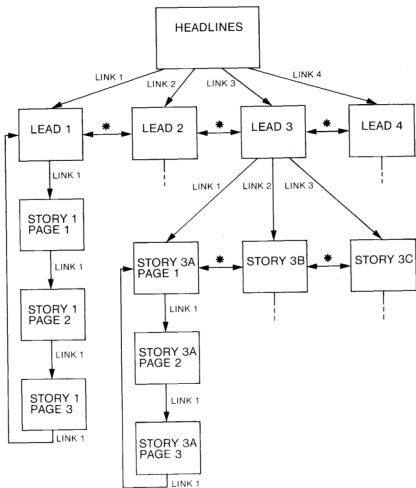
HEADLINES

LINK 1
LINK 2
LINK 3
LINK 4

LEAD 1
*
LEAD 2
*
LEAD 3
*
LEAD 4

LINK 1

STORY 1 PAGE 1

LINK 1

STORY 1 PAGE 2

LINK 1

STORY 1 PAGE 3

LINK 1

LINK 1
LINK 2
LINK 3

STORY 3A PAGE 1
*
STORY 3B
*
STORY 3C

LINK 1

STORY 3A PAGE 2

LINK 1

STORY 3A PAGE 3

LINK 1